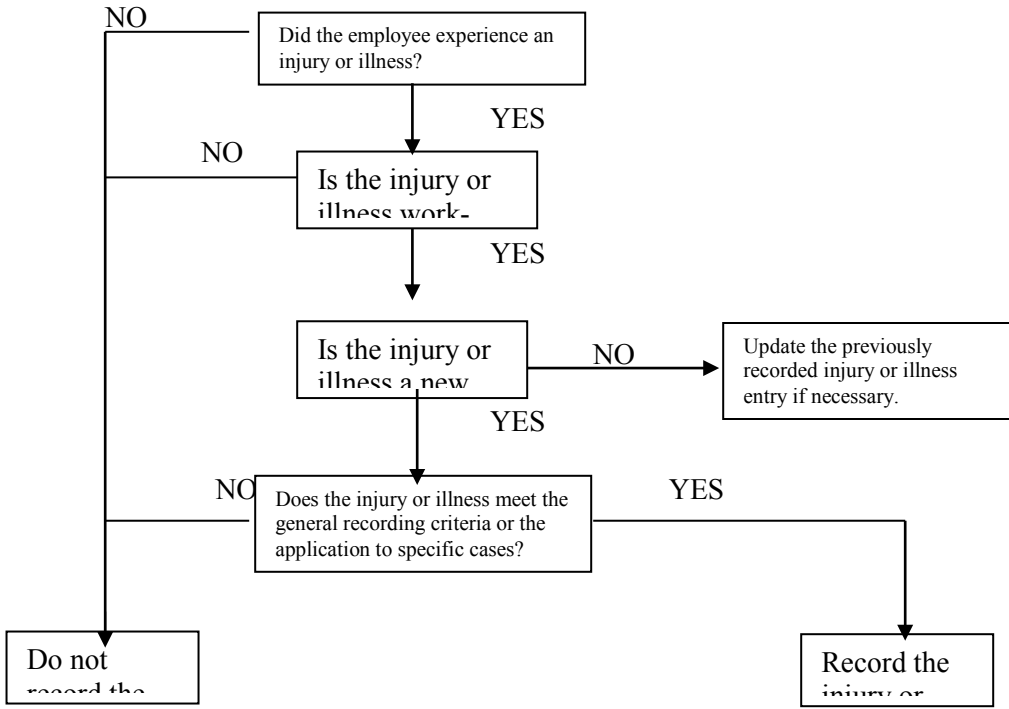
NO

Did the employee experience an injury or illness?

YES

NO

Is the injury or illness work-

YES

Is the injury or illness a new

NO

Update the previously recorded injury or illness entry if necessary.

YES

NO

Does the injury or illness meet the general recording criteria or the application to specific cases?

YES

Do not record the

Record the injury or